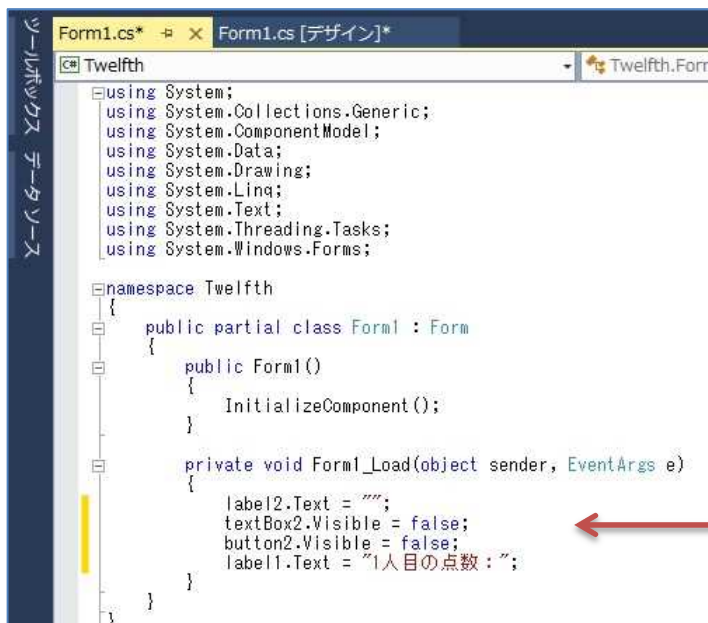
ツールボックス データソース

Form1.cs* ⊣ × Form1.cs [デザイン]*

Twelfth

Twelfth.Form

using System;
using System.Collections.Generic;
using System.ComponentModel;
using System.Data;
using System.Drawing;
using System.Linq;
using System.Text;
using System.Threading.Tasks;
using System.Windows.Forms;

namespace Twelfth
{
    public partial class Form1 : Form
    {
        public Form1()
        {
            InitializeComponent();
        }

        private void Form1_Load(object sender, EventArgs e)
        {
            label2.Text = "";
            textBox2.Visible = false;
            button2.Visible = false;
            label1.Text = "1人目の点数：";
        }
    }
}